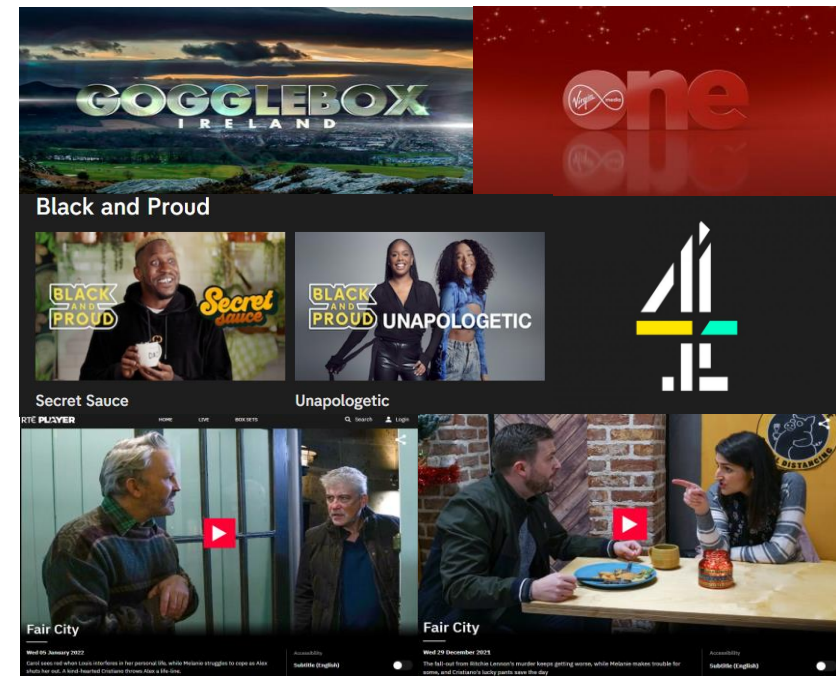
GOGGLEBOX
IRELAND

Virgin media one

Black and Proud

BLACK AND PROUD Secret Sauce

Secret Sauce

BLACK AND PROUD UNAPOLOGETIC

Unapologetic

RTÉ PLAYER HOME LIVE BOX SETS Search Login

Fair City

Wed 05 January 2022

Carol sees red when Louis interferes in her personal life, while Melanie struggles to cope as Alex shuts her out. A kind-hearted Cristiano throws Alex a life-line.

Accessibility
Subtitle (English)

Fair City

Wed 29 December 2021

The fall-out from Ritchie Lennon's murder keeps getting worse, while Melanie makes trouble for some, and Cristiano's lucky pants save the day

Accessibility
Subtitle (English)